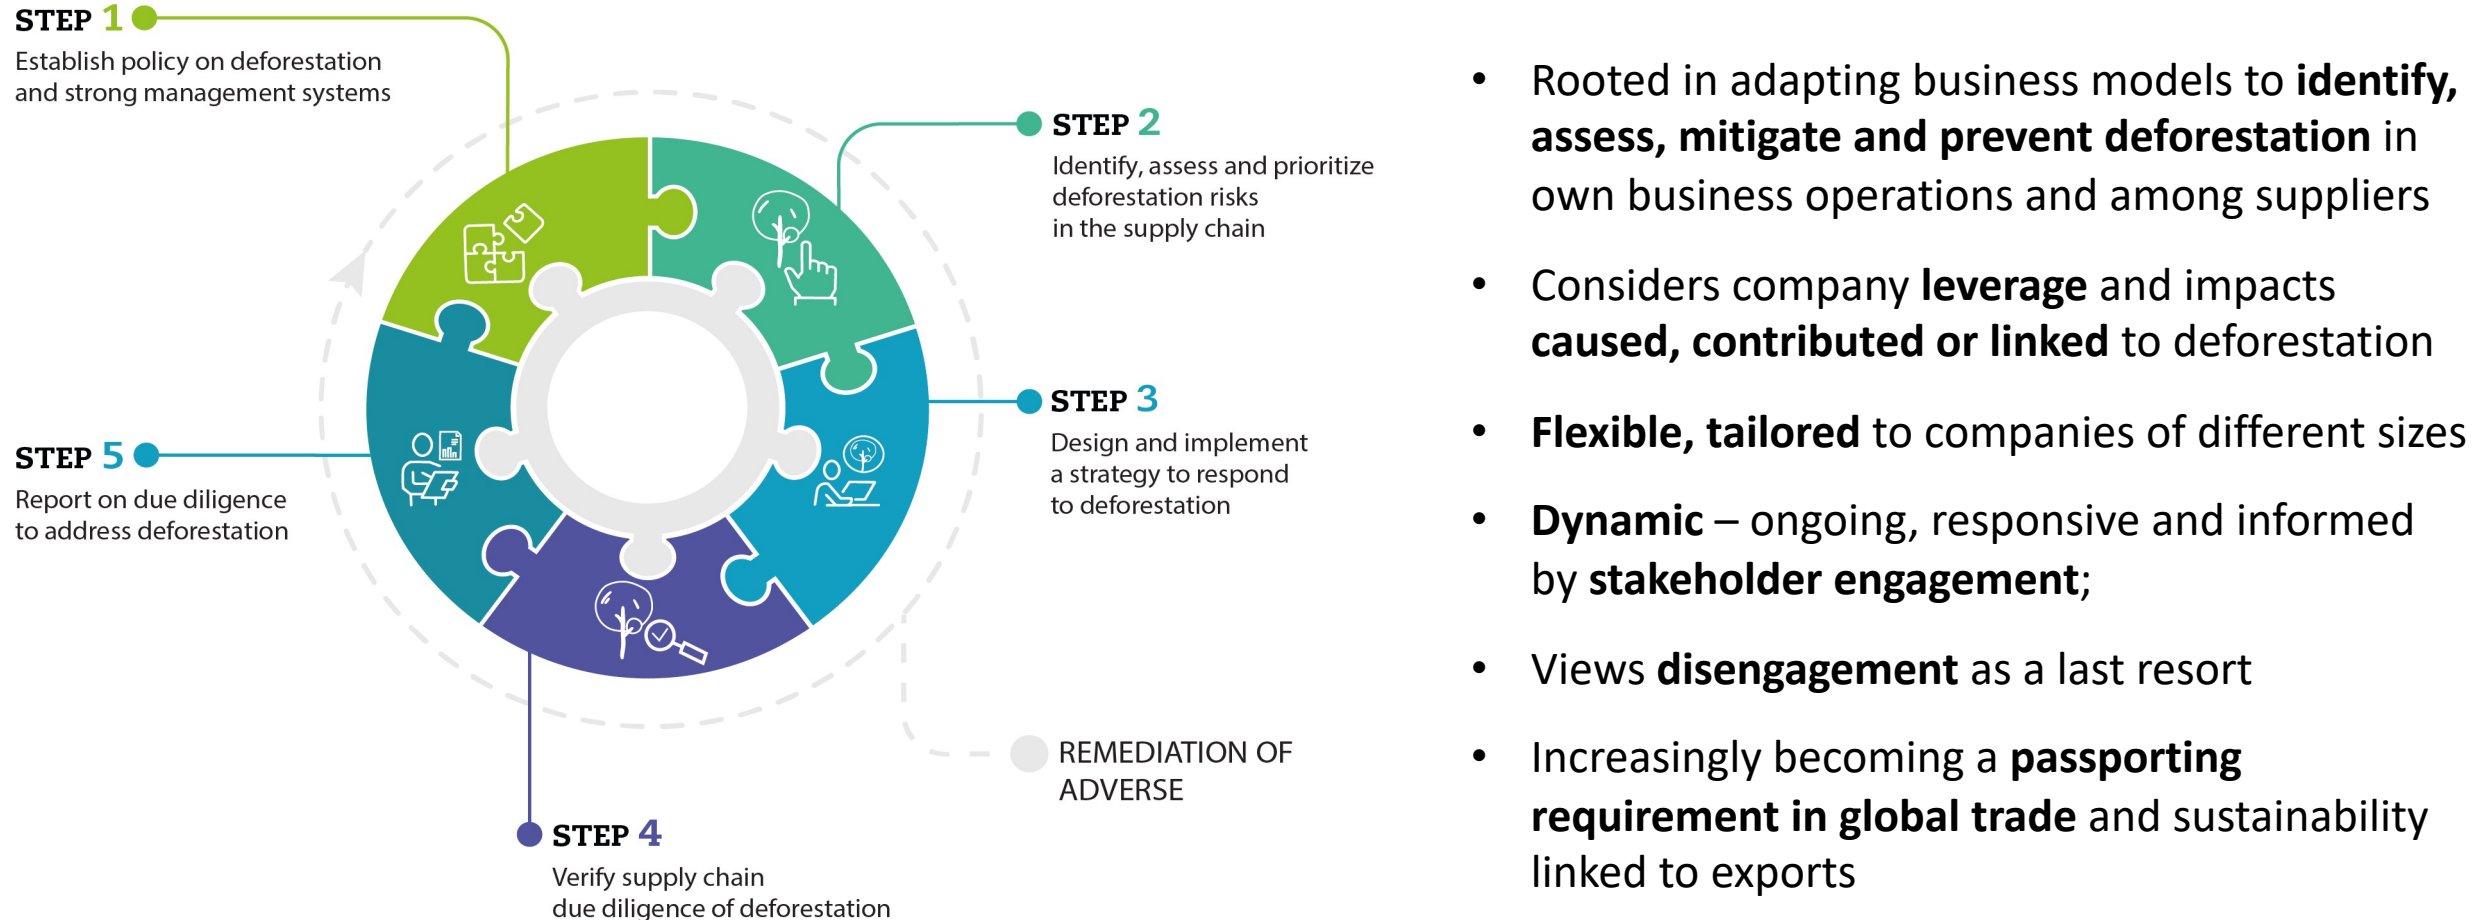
STEP 1
Establish policy on deforestation and strong management systems

STEP 2
Identify, assess and prioritize deforestation risks in the supply chain

STEP 3
Design and implement a strategy to respond to deforestation

STEP 4
Verify supply chain due diligence of deforestation

STEP 5
Report on due diligence to address deforestation

REMEDIATION OF ADVERSE

• Rooted in adapting business models to **identify, assess, mitigate and prevent deforestation** in own business operations and among suppliers

• Considers company **leverage** and impacts **caused, contributed or linked** to deforestation

• **Flexible, tailored** to companies of different sizes

• **Dynamic** – ongoing, responsive and informed by **stakeholder engagement**;

• Views **disengagement** as a last resort

• Increasingly becoming a **passporting requirement in global trade** and sustainability linked to exports